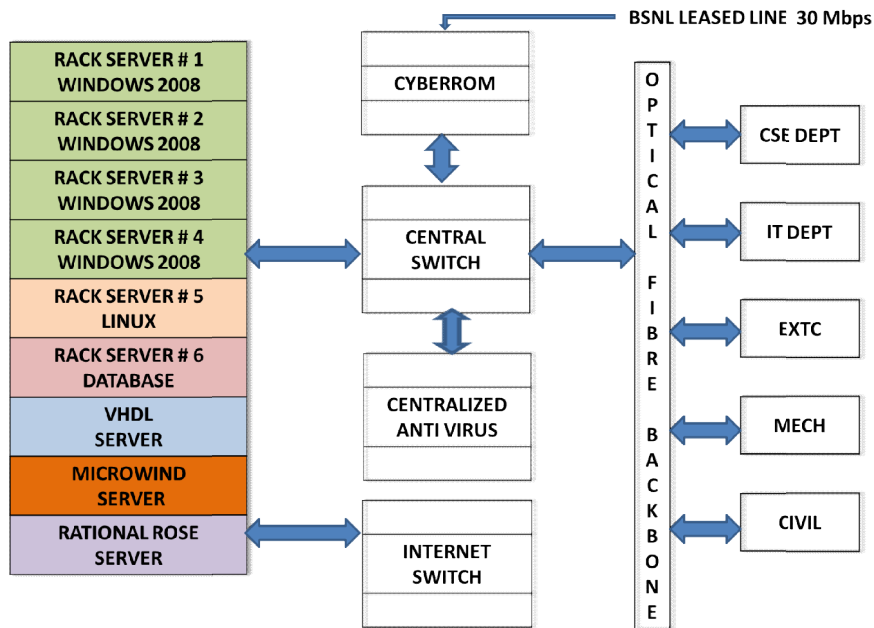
BSNL LEASED LINE 30 Mbps

RACK SERVER # 1
WINDOWS 2008

RACK SERVER # 2
WINDOWS 2008

RACK SERVER # 3
WINDOWS 2008

RACK SERVER # 4
WINDOWS 2008

RACK SERVER # 5
LINUX

RACK SERVER # 6
DATABASE

VHDL
SERVER

MICROWIND
SERVER

RATIONAL ROSE
SERVER

CYBERROM

CENTRAL
SWITCH

CENTRALIZED
ANTI VIRUS

INTERNET
SWITCH

OPTICAL FIBRE BACKBONE

CSE DEPT

IT DEPT

EXTC

MECH

CIVIL